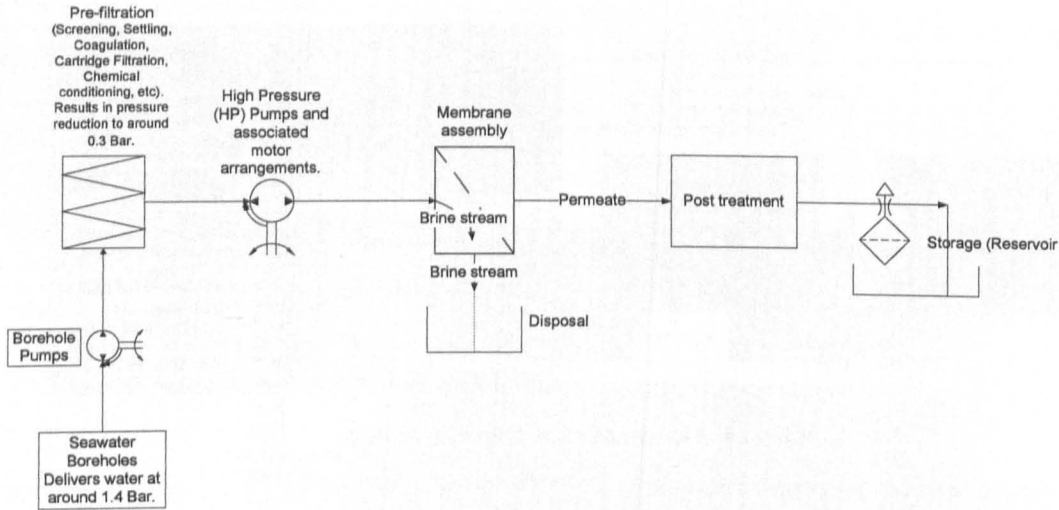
Pre-filtration (Screening, Settling, Coagulation, Cartridge Filtration, Chemical conditioning, etc). Results in pressure reduction to around 0.3 Bar.

High Pressure (HP) Pumps and associated motor arrangements.

Membrane assembly

Brine stream

Brine stream

Permeate

Post treatment

Storage (Reservoir

Disposal

Borehole Pumps

Seawater Boreholes Delivers water at around 1.4 Bar.